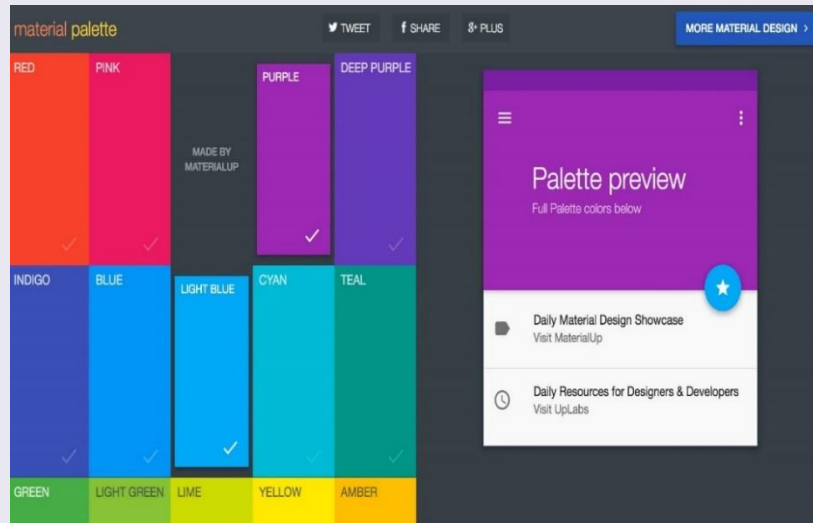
material palette

TWEET

SHARE

PLUS

MORE MATERIAL DESIGN >

RED

PINK

MADE BY MATERIALUP

PURPLE

DEEP PURPLE

INDIGO

BLUE

LIGHT BLUE

CYAN

TEAL

GREEN

LIGHT GREEN

LIME

YELLOW

AMBER

Palette preview

Full Palette colors below

Daily Material Design Showcase

Visit MaterialUp

Daily Resources for Designers & Developers

Visit UpLabs